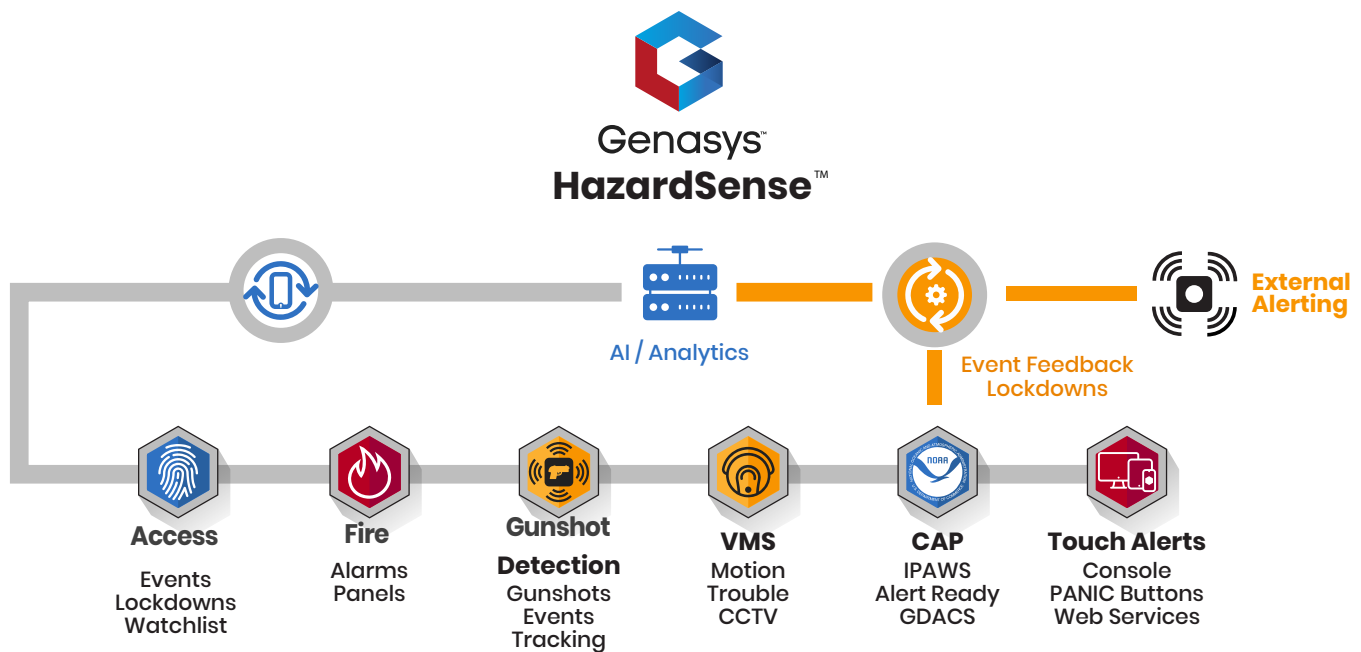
Genasys™
HazardSense™

AI / Analytics

External Alerting

Event Feedback
Lockdowns

NOAA

Access
Events
Lockdowns
Watchlist

Fire
Alarms
Panels

Gunshot Detection
Gunshots
Events
Tracking

VMS
Motion
Trouble
CCTV

CAP
IPAWS
Alert Ready
GDACS

Touch Alerts
Console
PANIC Buttons
Web Services